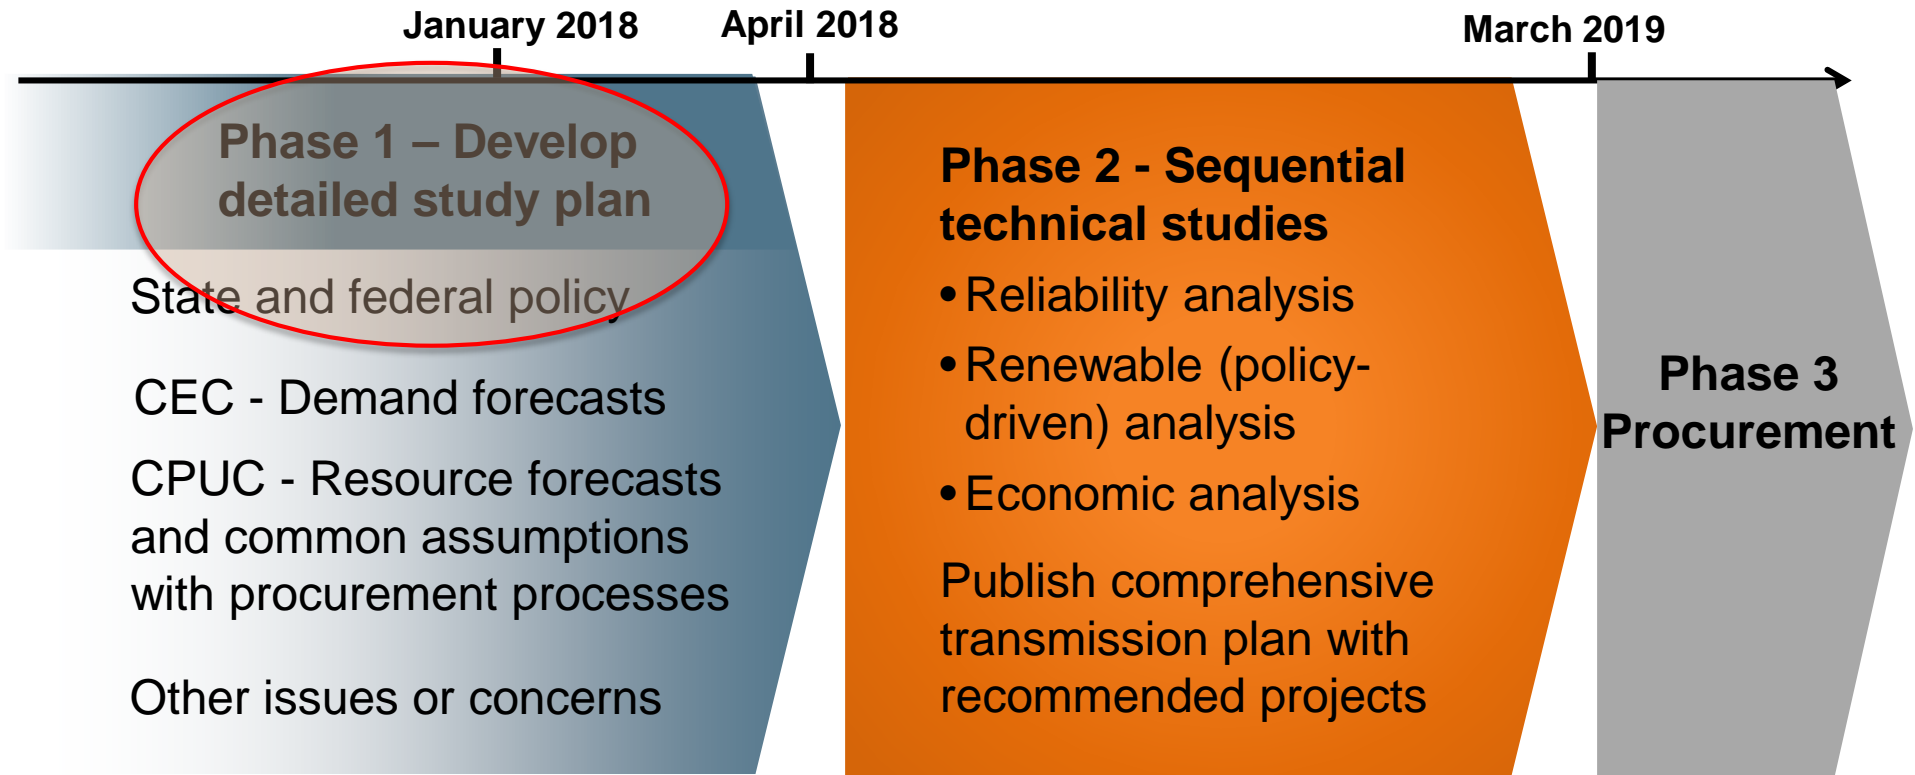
January 2018

April 2018

March 2019

Phase 1 – Develop detailed study plan

State and federal policy

CEC - Demand forecasts

CPUC - Resource forecasts and common assumptions with procurement processes

Other issues or concerns

Phase 2 - Sequential technical studies

• Reliability analysis

• Renewable (policy-driven) analysis

• Economic analysis

Publish comprehensive transmission plan with recommended projects

Phase 3 Procurement